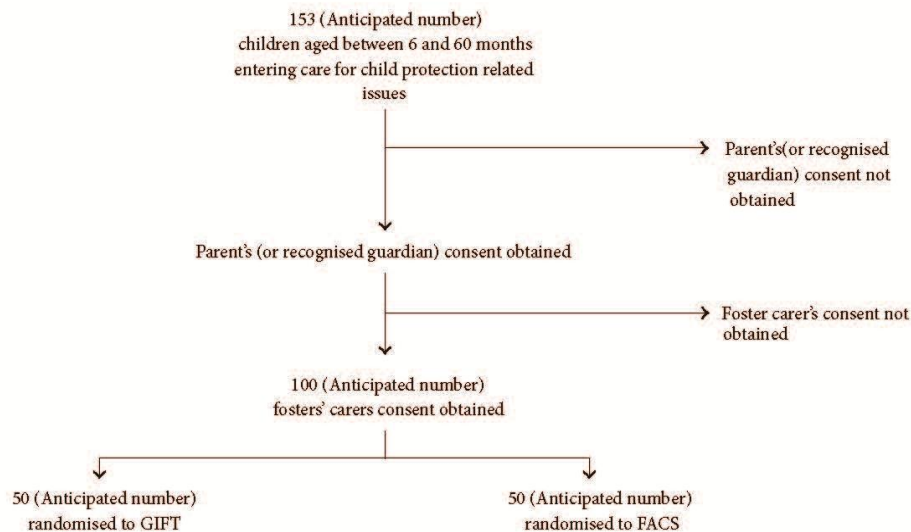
153 (Anticipated number)
children aged between 6 and 60 months entering care for child protection related issues

Parent's(or recognised guardian) consent not obtained

Parent's (or recognised guardian) consent obtained

Foster carer's consent not obtained

100 (Anticipated number)
fosters' carers consent obtained

50 (Anticipated number)
randomised to GIFT

50 (Anticipated number)
randomised to FACS